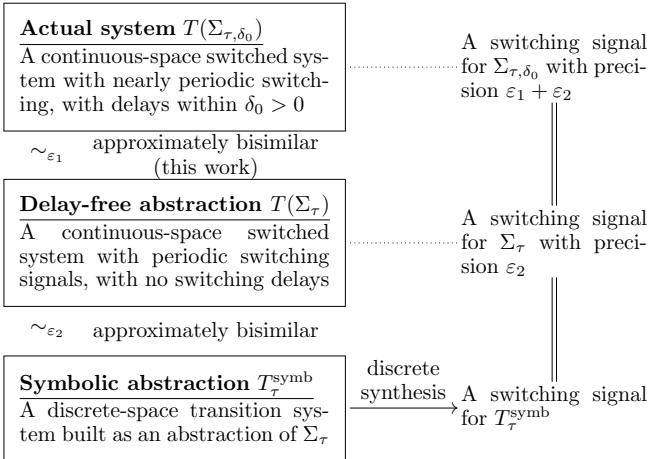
**Actual system** $T(\Sigma_{\tau,\delta_0})$
A continuous-space switched system with nearly periodic switching, with delays within $\delta_0 > 0$

A switching signal for $\Sigma_{\tau,\delta_0}$ with precision $\varepsilon_1 + \varepsilon_2$

$\sim_{\varepsilon_1}$ approximately bisimilar (this work)

**Delay-free abstraction** $T(\Sigma_\tau)$
A continuous-space switched system with periodic switching signals, with no switching delays

A switching signal for $\Sigma_\tau$ with precision $\varepsilon_2$

$\sim_{\varepsilon_2}$ approximately bisimilar

**Symbolic abstraction** $T_\tau^{\text{symb}}$
A discrete-space transition system built as an abstraction of $\Sigma_\tau$

discrete synthesis

A switching signal for $T_\tau^{\text{symb}}$